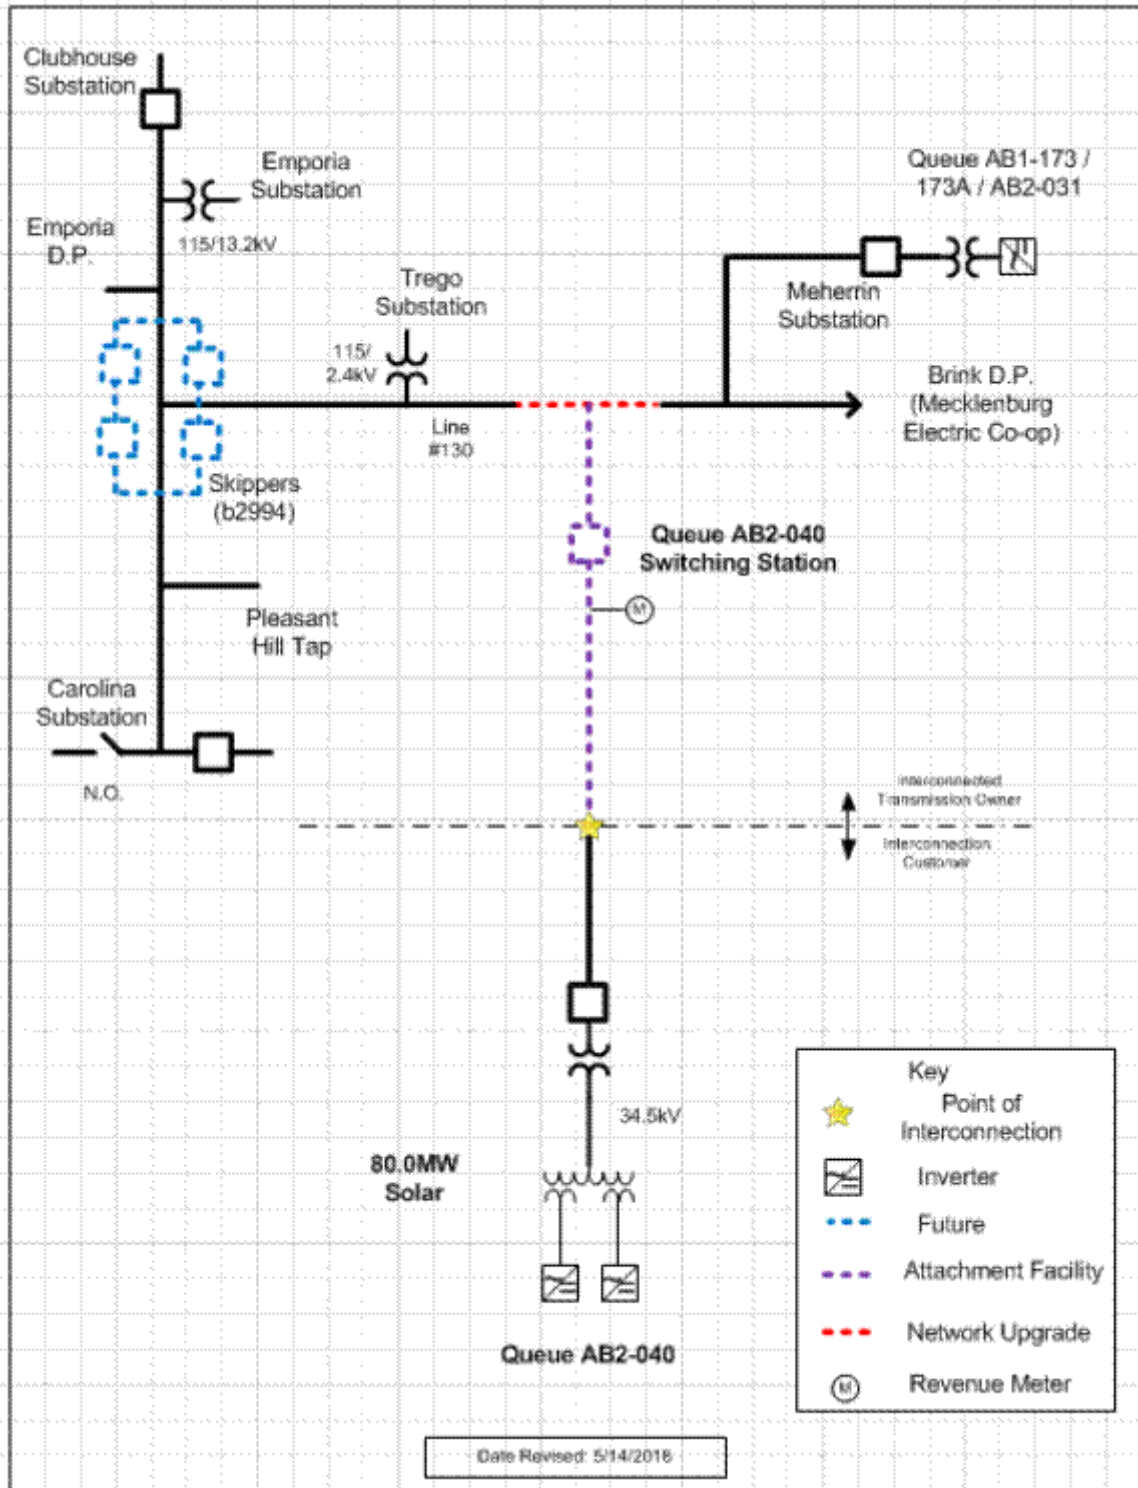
Clubhouse Substation

Emporia Substation

115/13.2kV

Emporia D.P.

Queue AB1-173 / 173A / AB2-031

Meherrin Substation

Trego Substation

115/ 2.4kV

Brink D.P. (Mecklenburg Electric Co-op)

Line #130

Skippers (b2994)

Queue AB2-040 Switching Station

M

Pleasant Hill Tap

Carolina Substation

N.O.

Interconnected Transmission Owner

Interconnection Customer

34.5kV

80.0MW Solar

Queue AB2-040

Key

Point of Interconnection

Inverter

Future

Attachment Facility

Network Upgrade

M

Revenue Meter

Date Revised: 5/14/2018